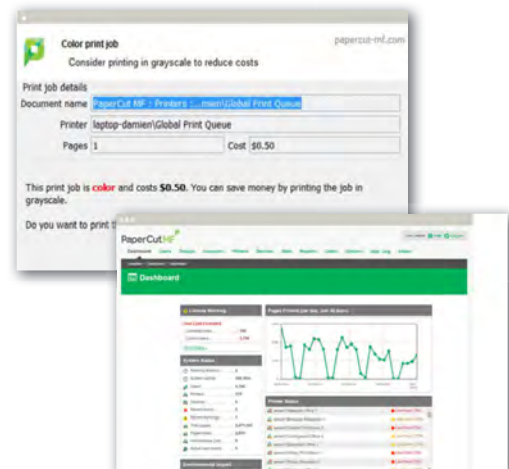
Color print job

Consider printing in grayscale to reduce costs

papercut-mf.com

Print job details

| | | | |
|---|---|---|---|
| Document name | PaperCut MF : Printers : ...mien\Global Print Queue | | |
| Printer | laptop-damien\Global Print Queue | | |
| Pages | 1 | Cost | $0.50 |

This print job is color and costs $0.50. You can save money by printing the job in grayscale.

Do you want to print t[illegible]

PaperCut MF

Dashboard

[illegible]

Pages Printed (per day, last 30 days)

Printer Status

System Status

Environmental Impact

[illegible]